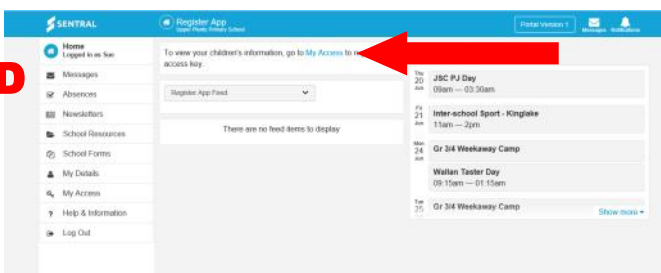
SENTRAL

Register App
Upper Plenty Primary School

Portal Version 1

Messages

Notifications

D

Home
Logged in as Sue

Messages

Absences

Newsletters

School Resources

School Forms

My Details

My Access

Help & Information

Log Out

To view your children's information, go to My Access to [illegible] access key.

Register App Feed

There are no feed items to display

Thu
20
Jun
JSC PJ Day
09am — 03:30am

Fri
21
Jun
Inter-school Sport - Kinglake
11am — 2pm

Mon
24
Jun
Gr 3/4 Weekaway Camp

Wallan Taster Day
09:15am — 01:15am

Tue
25
Gr 3/4 Weekaway Camp

Show more